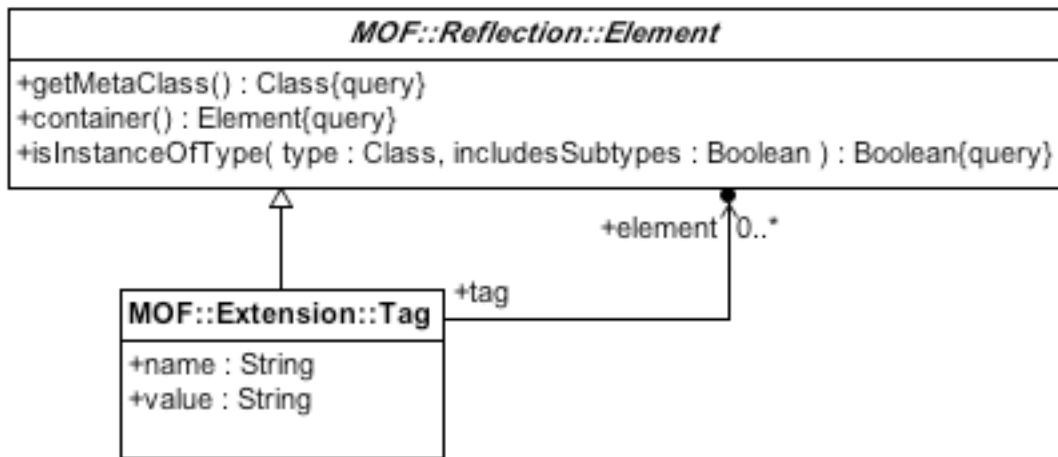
MOF::Reflection::Element

+getMetaClass() : Class{query}
+container() : Element{query}
+isInstanceOfType( type : Class, includesSubtypes : Boolean ) : Boolean{query}

+element 0..*

+tag

MOF::Extension::Tag

+name : String
+value : String